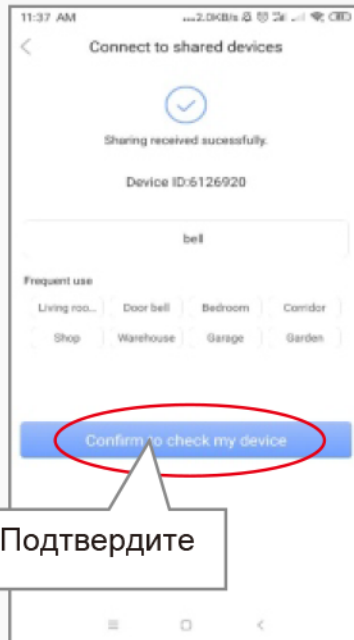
11:37 AM ...2.0KB/s

Connect to shared devices

Sharing received sucessfully.

Device ID:6126920

bell

Frequent use

Living roo... Door bell Bedroom Corridor

Shop Warehouse Garage Garden

Confirm to check my device

Подтвердите